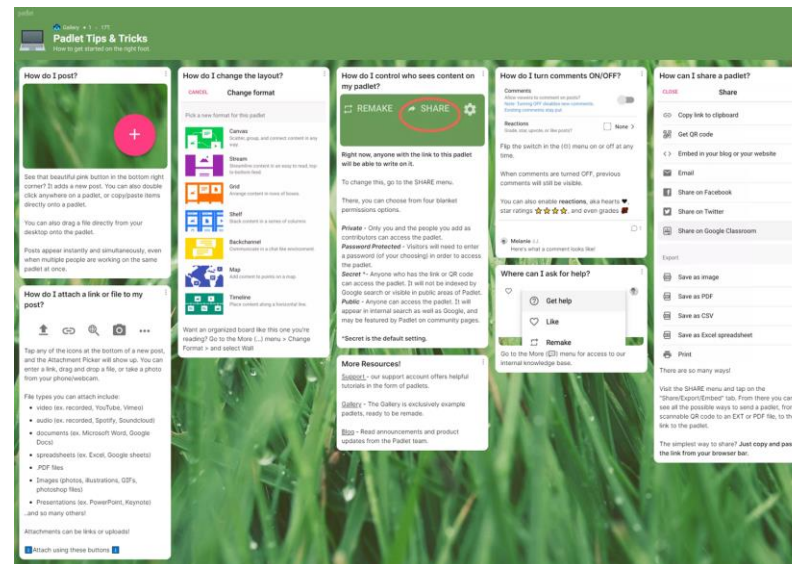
padlet

Gallery • 1 • 17K

Padlet Tips & Tricks
How to get started on the right foot.

How do I post?

See that beautiful pink button in the bottom right corner? It adds a new post. You can also double click anywhere on a padlet, or copy/paste items directly onto a padlet.

You can also drag a file directly from your desktop onto the padlet.

Posts appear instantly and simultaneously, even when multiple people are working on the same padlet at once.

How do I attach a link or file to my post?

Tap any of the icons at the bottom of a new post, and the Attachment Picker will show up. You can enter a link, drag and drop a file, or take a photo from your phone/webcam.

File types you can attach include:
• video (ex. recorded, YouTube, Vimeo)
• audio (ex. recorded, Spotify, Soundcloud)
• documents (ex. Microsoft Word, Google Docs)
• spreadsheets (ex. Excel, Google sheets)
• .PDF files
• Images (photos, illustrations, GIFs, photoshop files)
• Presentations (ex. PowerPoint, Keynote)
...and so many others!

Attachments can be links or uploads!

Attach using these buttons

How do I change the layout?

CANCEL Change format

Pick a new format for this padlet

Canvas
Scatter, group, and connect content in any way

Stream
Streamline content in an easy to read, top to bottom feed

Grid
Arrange content in rows of boxes

Shelf
Stack content in a series of columns

Backchannel
Communicate in a chat like environment

Map
Add content to points on a map

Timeline
Place content along a horizontal line

Want an organized board like this one you're reading? Go to the More (...) menu > Change Format > and select Wall

How do I control who sees content on my padlet?

REMAKE SHARE

Right now, anyone with the link to this padlet will be able to write on it.

To change this, go to the SHARE menu.

There, you can choose from four blanket permissions options.

Private - Only you and the people you add as contributors can access the padlet.
Password Protected - Visitors will need to enter a password (of your choosing) in order to access the padlet.
Secret * - Anyone who has the link or QR code can access the padlet. It will not be indexed by Google search or visible in public areas of Padlet.
Public - Anyone can access the padlet. It will appear in internal search as well as Google, and may be featured by Padlet on community pages.

*Secret is the default setting.

More Resources!

Support - our support account offers helpful tutorials in the form of padlets.

Gallery - The Gallery is exclusively example padlets, ready to be remade.

Blog - Read announcements and product updates from the Padlet team.

How do I turn comments ON/OFF?

Comments
Allow viewers to comment on posts
Note: Turning OFF disables new comments. Existing comments stay put.

Reactions
Grade, star, upvote, or like posts? None

Flip the switch in the (⚙) menu on or off at any time.

When comments are turned OFF, previous comments will still be visible.

You can also enable reactions, aka hearts ♥, star ratings ★★★★, and even grades

Melanie
Here's what a comment looks like!

Where can I ask for help?

Get help
Like
Remake

Go to the More (...) menu for access to our internal knowledge base.

How can I share a padlet?

CLOSE Share

Copy link to clipboard
Get QR code
Embed in your blog or your website
Email
Share on Facebook
Share on Twitter
Share on Google Classroom

Export
Save as image
Save as PDF
Save as CSV
Save as Excel spreadsheet
Print

There are so many ways!

Visit the SHARE menu and tap on the "Share/Export/Embed" tab. From there you can see all the possible ways to send a padlet, from scannable QR code to an EXT or PDF file, to the link to the padlet.

The simplest way to share? Just copy and pas the link from your browser bar.